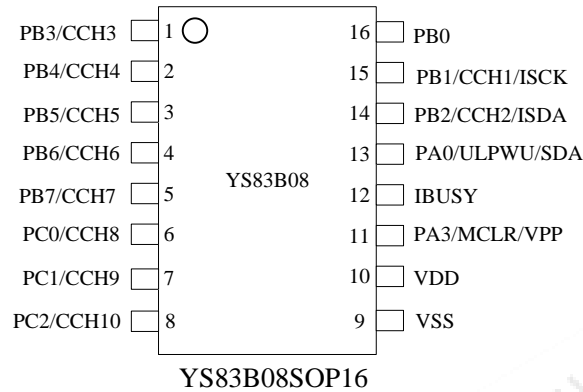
PB3/CCH3 1
PB4/CCH4 2
PB5/CCH5 3
PB6/CCH6 4
PB7/CCH7 5
PC0/CCH8 6
PC1/CCH9 7
PC2/CCH10 8

YS83B08

16 PB0
15 PB1/CCH1/ISCK
14 PB2/CCH2/ISDA
13 PA0/ULPWU/SDA
12 IBUSY
11 PA3/MCLR/VPP
10 VDD
9 VSS

YS83B08SOP16